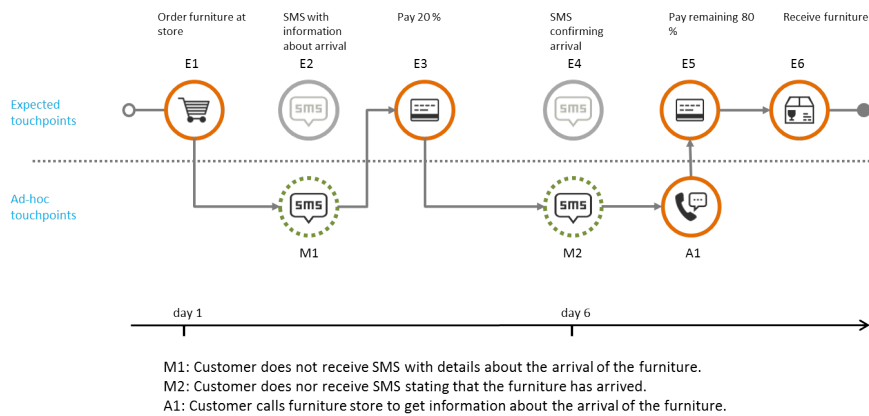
Order furniture at store

SMS with information about arrival

Pay 20 %

SMS confirming arrival

Pay remaining 80 %

Receive furniture

E1

E2

E3

E4

E5

E6

Expected touchpoints

SMS

SMS

Ad-hoc touchpoints

SMS

SMS

M1

M2

A1

day 1

day 6

M1: Customer does not receive SMS with details about the arrival of the furniture.
M2: Customer does nor receive SMS stating that the furniture has arrived.
A1: Customer calls furniture store to get information about the arrival of the furniture.